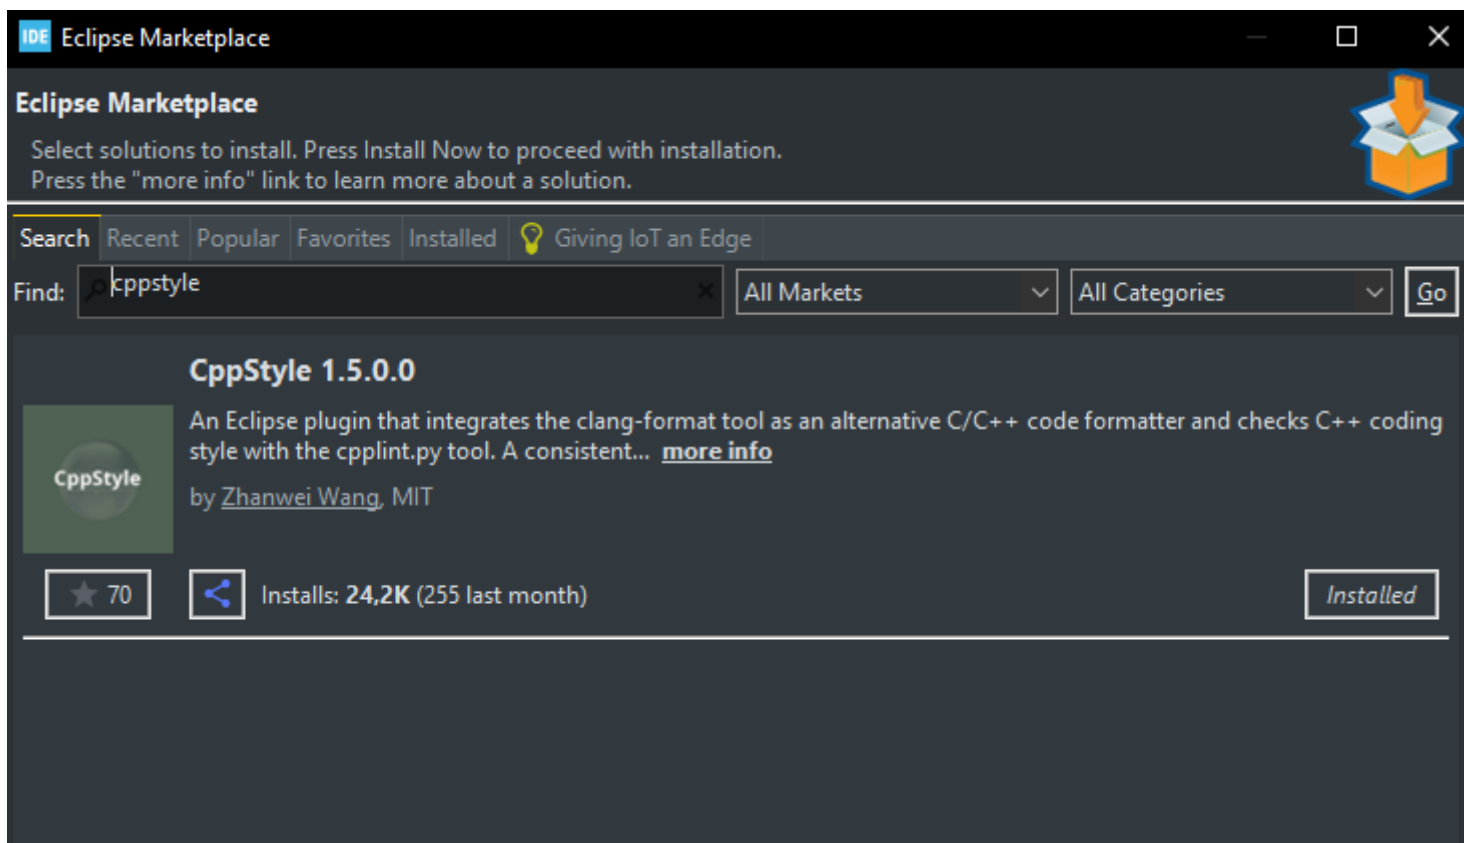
IDE Eclipse Marketplace

Eclipse Marketplace

Select solutions to install. Press Install Now to proceed with installation.
Press the "more info" link to learn more about a solution.

Search Recent Popular Favorites Installed Giving IoT an Edge

Find: cppstyle All Markets All Categories Go

CppStyle 1.5.0.0

CppStyle

An Eclipse plugin that integrates the clang-format tool as an alternative C/C++ code formatter and checks C++ coding style with the cpplint.py tool. A consistent... more info

by Zhanwei Wang, MIT

70

Installs: 24,2K (255 last month)

Installed